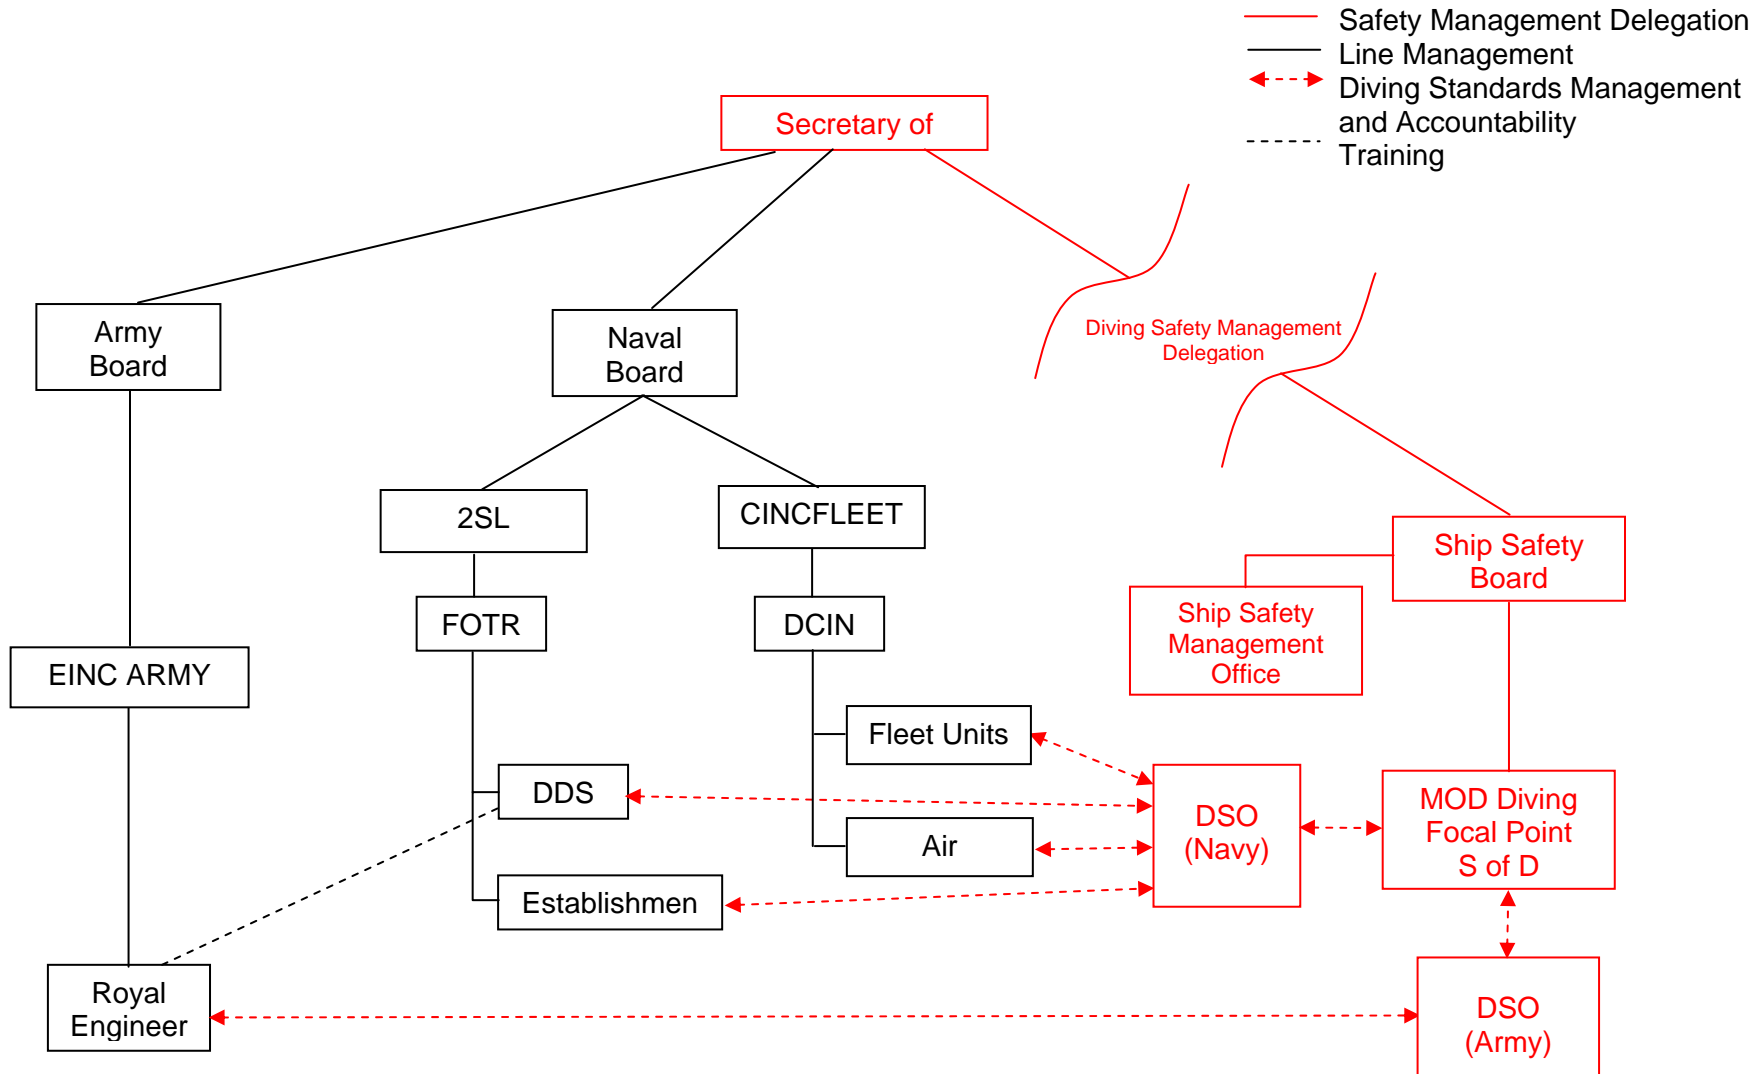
Safety Management Delegation
Line Management
Diving Standards Management and Accountability
Training

Secretary of

Diving Safety Management Delegation

Army Board

Naval Board

2SL

CINCFLEET

Ship Safety Board

Ship Safety Management Office

FOTR

DCIN

EINC ARMY

Fleet Units

DDS

DSO (Navy)

MOD Diving Focal Point S of D

Air

Establishmen

Royal Engineer

DSO (Army)